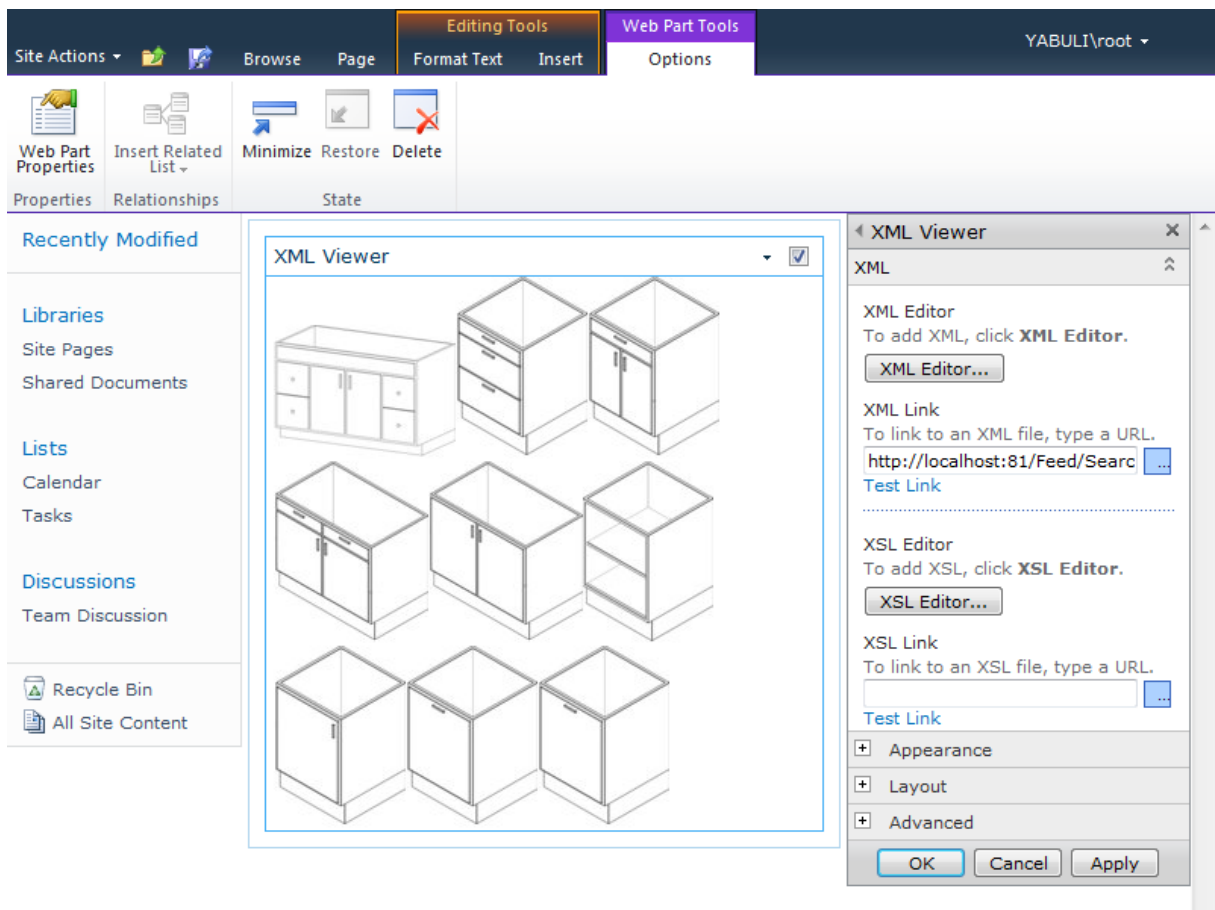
Site Actions
Browse
Page
Editing Tools
Format Text
Insert
Web Part Tools
Options
YABULI\root

Web Part Properties
Insert Related List
Minimize
Restore
Delete
Properties
Relationships
State

Recently Modified

Libraries
Site Pages
Shared Documents

Lists
Calendar
Tasks

Discussions
Team Discussion

Recycle Bin
All Site Content

XML Viewer

XML Viewer
XML

XML Editor
To add XML, click **XML Editor**.
XML Editor...

XML Link
To link to an XML file, type a URL.
http://localhost:81/Feed/Searc
...
Test Link

XSL Editor
To add XSL, click **XSL Editor**.
XSL Editor...

XSL Link
To link to an XSL file, type a URL.
...
Test Link

Appearance
Layout
Advanced

OK
Cancel
Apply